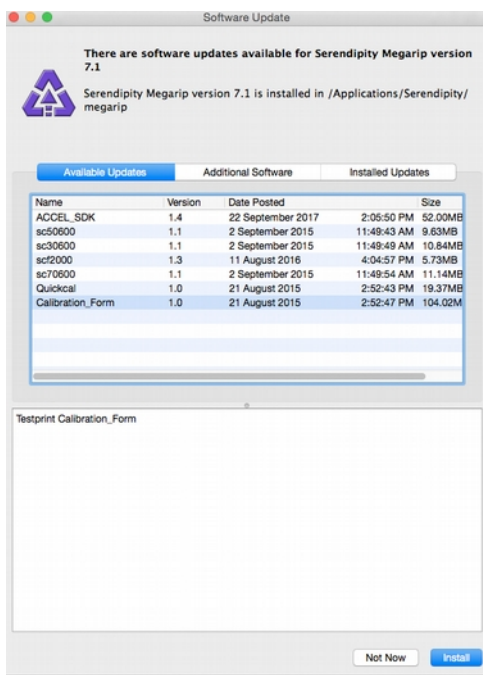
Software Update

There are software updates available for Serendipity Megarip version 7.1

Serendipity Megarip version 7.1 is installed in /Applications/Serendipity/megarip

Available Updates | Additional Software | Installed Updates

| Name | Version | Date Posted | | Size |
|---|---|---|---|---|
| ACCEL_SDK | 1.4 | 22 September 2017 | 2:05:50 PM | 52.00MB |
| sc50600 | 1.1 | 2 September 2015 | 11:49:43 AM | 9.63MB |
| sc30600 | 1.1 | 2 September 2015 | 11:49:49 AM | 10.84MB |
| scf2000 | 1.3 | 11 August 2016 | 4:04:57 PM | 5.73MB |
| sc70600 | 1.1 | 2 September 2015 | 11:49:54 AM | 11.14MB |
| Quickcal | 1.0 | 21 August 2015 | 2:52:43 PM | 19.37MB |
| Calibration_Form | 1.0 | 21 August 2015 | 2:52:47 PM | 104.02MB |

Testprint Calibration_Form

Not Now | Install